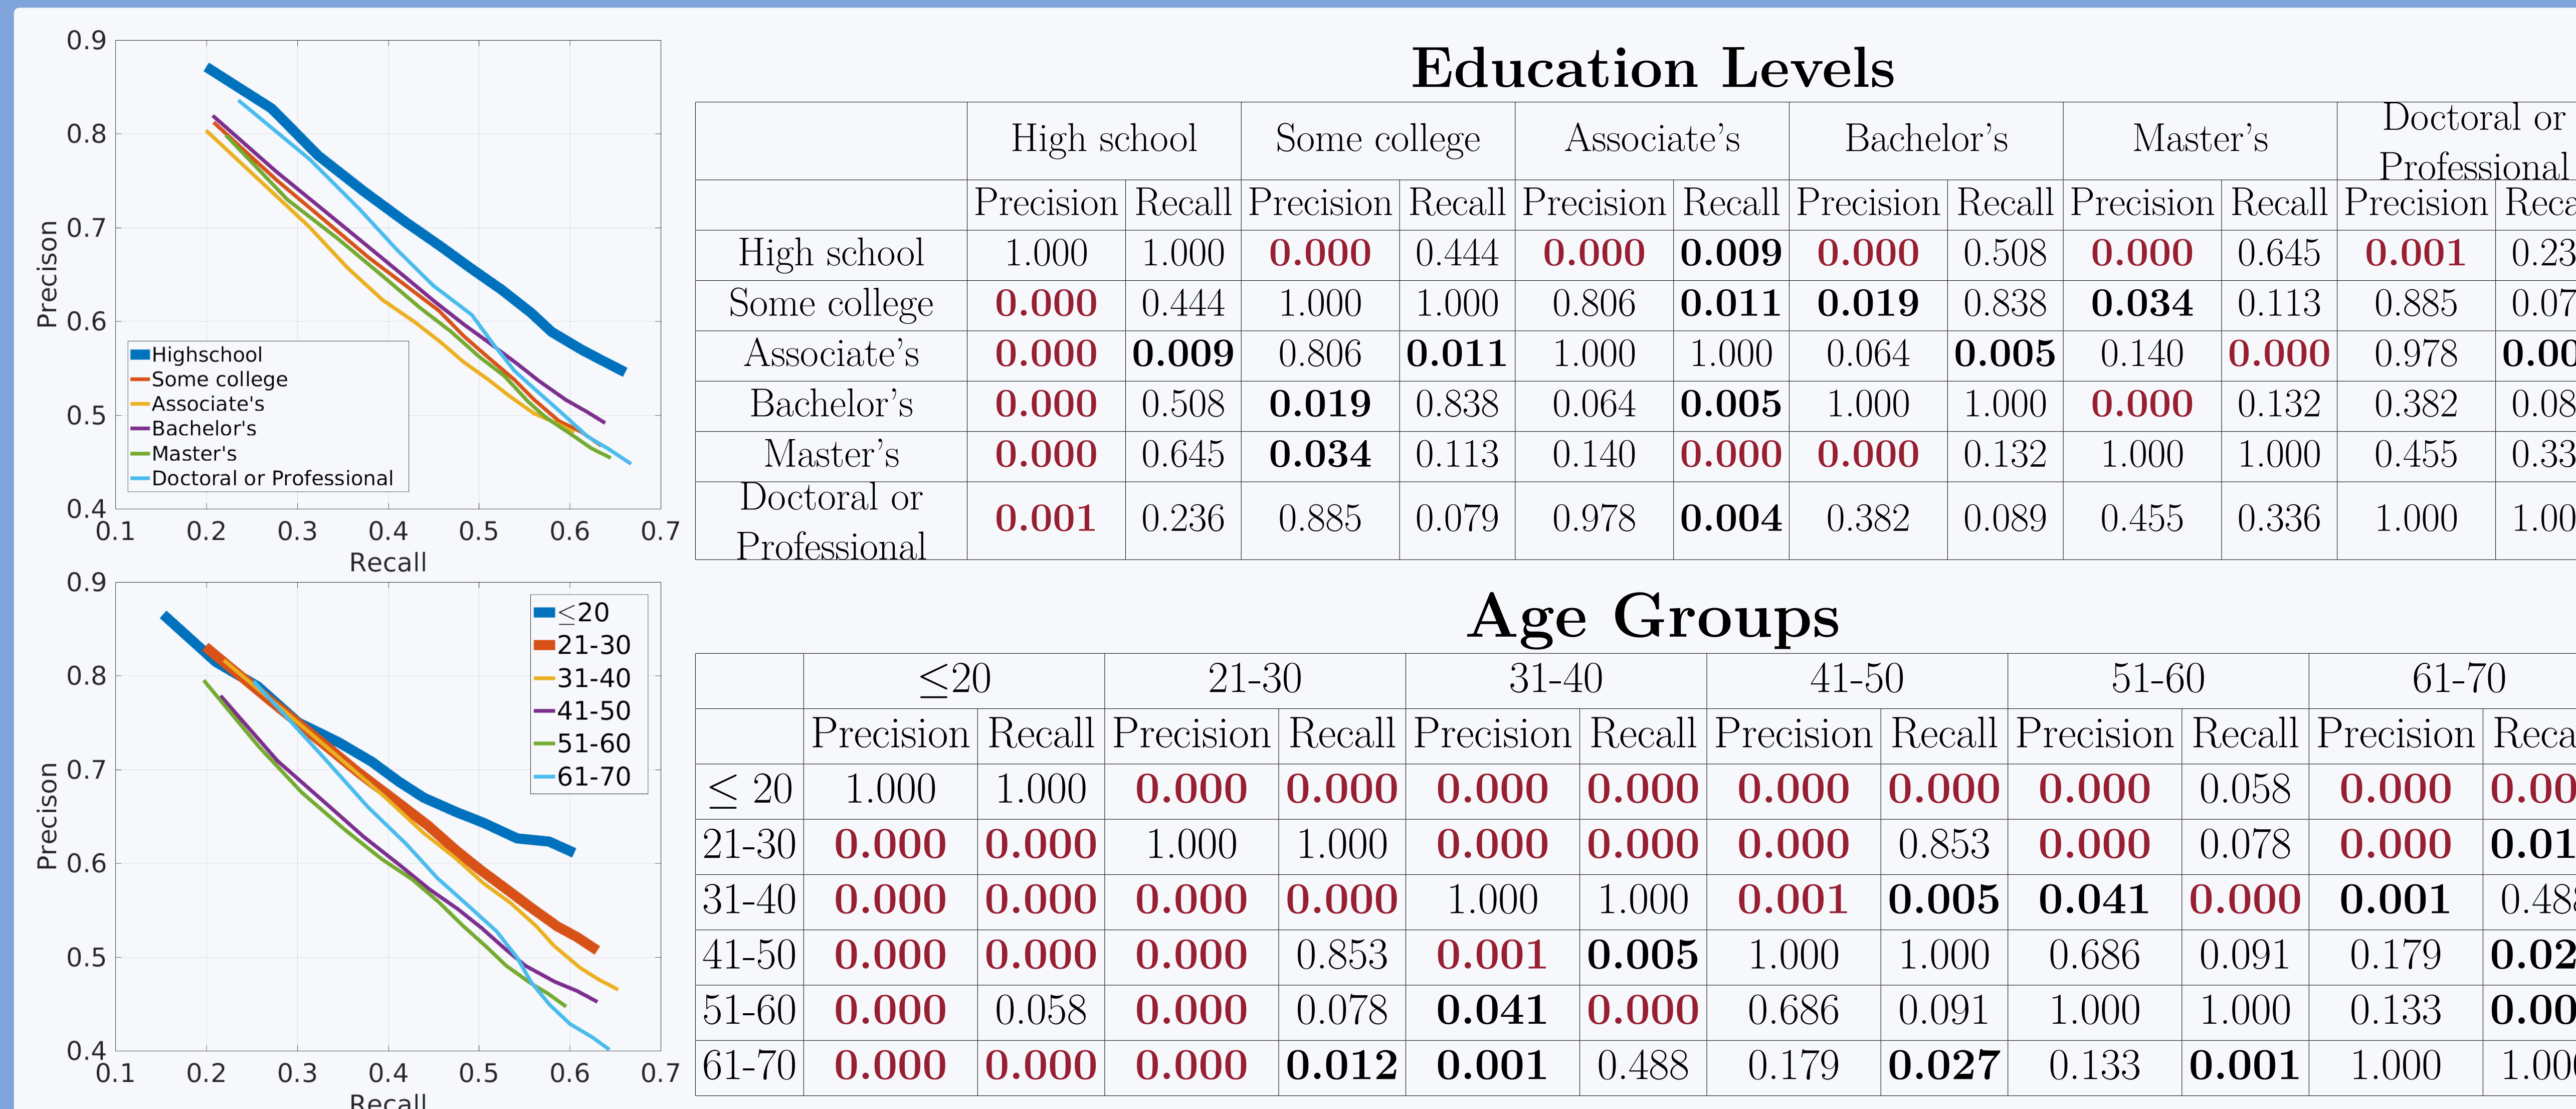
0.9
0.8
0.7
0.6
0.5
0.4
Precison
0.1 0.2 0.3 0.4 0.5 0.6 0.7
Recall
Highschool
Some college
Associate's
Bachelor's
Master's
Doctoral or Professional

0.9
0.8
0.7
0.6
0.5
0.4
Precison
0.1 0.2 0.3 0.4 0.5 0.6 0.7
Recall
≤20
21-30
31-40
41-50
51-60
61-70

Education Levels

| | High school | | Some college | | Associate's | | Bachelor's | | Master's | | Doctoral or Professional | |
|---|---|---|---|---|---|---|---|---|---|---|---|---|
| | Precision | Recall | Precision | Recall | Precision | Recall | Precision | Recall | Precision | Recall | Precision | Reca |
| High school | 1.000 | 1.000 | 0.000 | 0.444 | 0.000 | 0.009 | 0.000 | 0.508 | 0.000 | 0.645 | 0.001 | 0.23 |
| Some college | 0.000 | 0.444 | 1.000 | 1.000 | 0.806 | 0.011 | 0.019 | 0.838 | 0.034 | 0.113 | 0.885 | 0.07 |
| Associate's | 0.000 | 0.009 | 0.806 | 0.011 | 1.000 | 1.000 | 0.064 | 0.005 | 0.140 | 0.000 | 0.978 | 0.00 |
| Bachelor's | 0.000 | 0.508 | 0.019 | 0.838 | 0.064 | 0.005 | 1.000 | 1.000 | 0.000 | 0.132 | 0.382 | 0.08 |
| Master's | 0.000 | 0.645 | 0.034 | 0.113 | 0.140 | 0.000 | 0.000 | 0.132 | 1.000 | 1.000 | 0.455 | 0.33 |
| Doctoral or Professional | 0.001 | 0.236 | 0.885 | 0.079 | 0.978 | 0.004 | 0.382 | 0.089 | 0.455 | 0.336 | 1.000 | 1.00 |

Age Groups

| | ≤20 | | 21-30 | | 31-40 | | 41-50 | | 51-60 | | 61-70 | |
|---|---|---|---|---|---|---|---|---|---|---|---|---|
| | Precision | Recall | Precision | Recall | Precision | Recall | Precision | Recall | Precision | Recall | Precision | Reca |
| ≤ 20 | 1.000 | 1.000 | 0.000 | 0.000 | 0.000 | 0.000 | 0.000 | 0.000 | 0.000 | 0.058 | 0.000 | 0.00 |
| 21-30 | 0.000 | 0.000 | 1.000 | 1.000 | 0.000 | 0.000 | 0.000 | 0.853 | 0.000 | 0.078 | 0.000 | 0.01 |
| 31-40 | 0.000 | 0.000 | 0.000 | 0.000 | 1.000 | 1.000 | 0.001 | 0.005 | 0.041 | 0.000 | 0.001 | 0.48 |
| 41-50 | 0.000 | 0.000 | 0.000 | 0.853 | 0.001 | 0.005 | 1.000 | 1.000 | 0.686 | 0.091 | 0.179 | 0.02 |
| 51-60 | 0.000 | 0.058 | 0.000 | 0.078 | 0.041 | 0.000 | 0.686 | 0.091 | 1.000 | 1.000 | 0.133 | 0.00 |
| 61-70 | 0.000 | 0.000 | 0.000 | 0.012 | 0.001 | 0.488 | 0.179 | 0.027 | 0.133 | 0.001 | 1.000 | 1.00 |